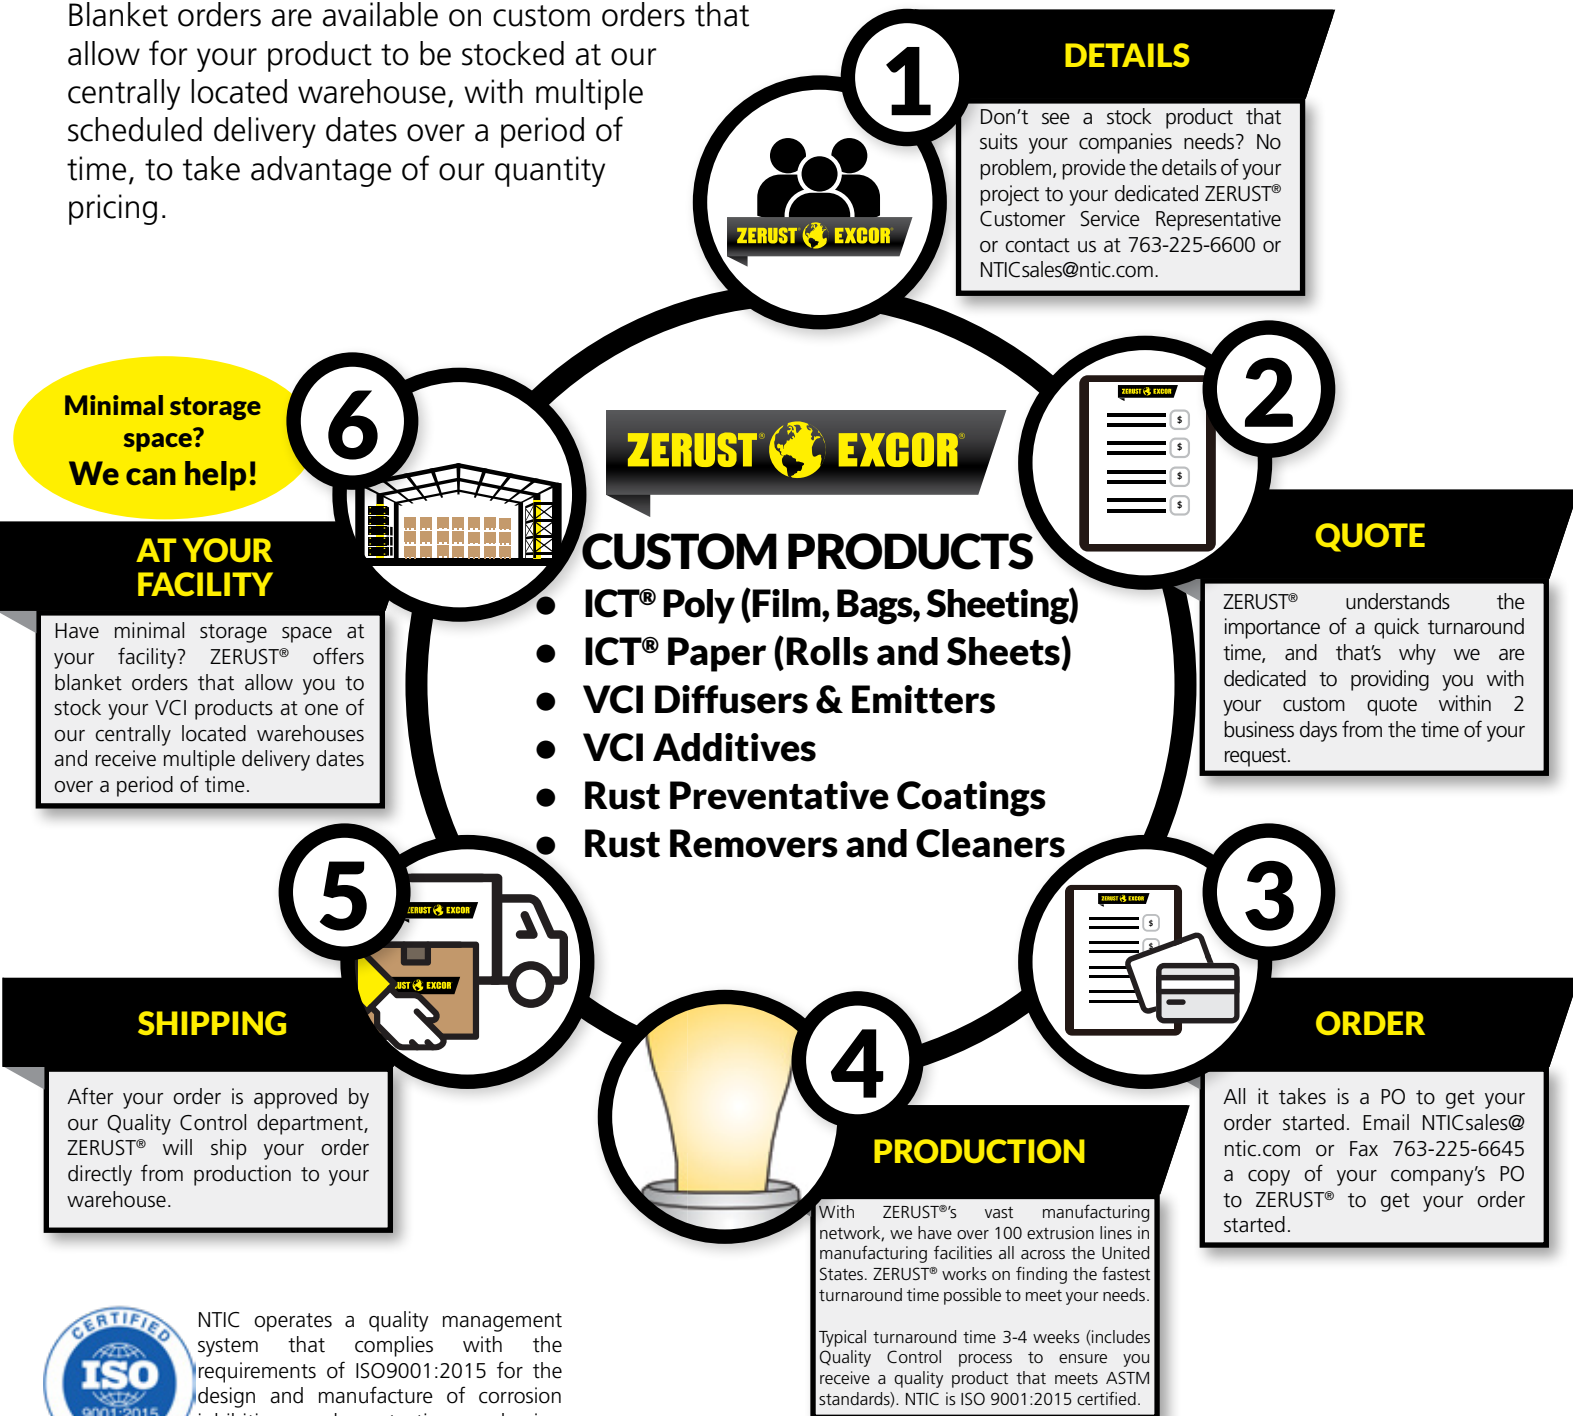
Blanket orders are available on custom orders that allow for your product to be stocked at our centrally located warehouse, with multiple scheduled delivery dates over a period of time, to take advantage of our quantity pricing.

1

DETAILS

Don't see a stock product that suits your companies needs? No problem, provide the details of your project to your dedicated ZERUST® Customer Service Representative or contact us at 763-225-6600 or NTICsales@ntic.com.

ZERUST EXCOR

Minimal storage space? We can help!

6

AT YOUR FACILITY

Have minimal storage space at your facility? ZERUST® offers blanket orders that allow you to stock your VCI products at one of our centrally located warehouses and receive multiple delivery dates over a period of time.

ZERUST® EXCOR®

CUSTOM PRODUCTS
• ICT® Poly (Film, Bags, Sheeting)
• ICT® Paper (Rolls and Sheets)
• VCI Diffusers & Emitters
• VCI Additives
• Rust Preventative Coatings
• Rust Removers and Cleaners

2

QUOTE

ZERUST® understands the importance of a quick turnaround time, and that's why we are dedicated to providing you with your custom quote within 2 business days from the time of your request.

5

ZERUST EXCOR

SHIPPING

After your order is approved by our Quality Control department, ZERUST® will ship your order directly from production to your warehouse.

3

ORDER

All it takes is a PO to get your order started. Email NTICsales@ntic.com or Fax 763-225-6645 a copy of your company's PO to ZERUST® to get your order started.

4

PRODUCTION

With ZERUST®'s vast manufacturing network, we have over 100 extrusion lines in manufacturing facilities all across the United States. ZERUST® works on finding the fastest turnaround time possible to meet your needs.

Typical turnaround time 3-4 weeks (includes Quality Control process to ensure you receive a quality product that meets ASTM standards). NTIC is ISO 9001:2015 certified.

CERTIFIED ISO 9001:2015

NTIC operates a quality management system that complies with the requirements of ISO9001:2015 for the design and manufacture of corrosion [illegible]